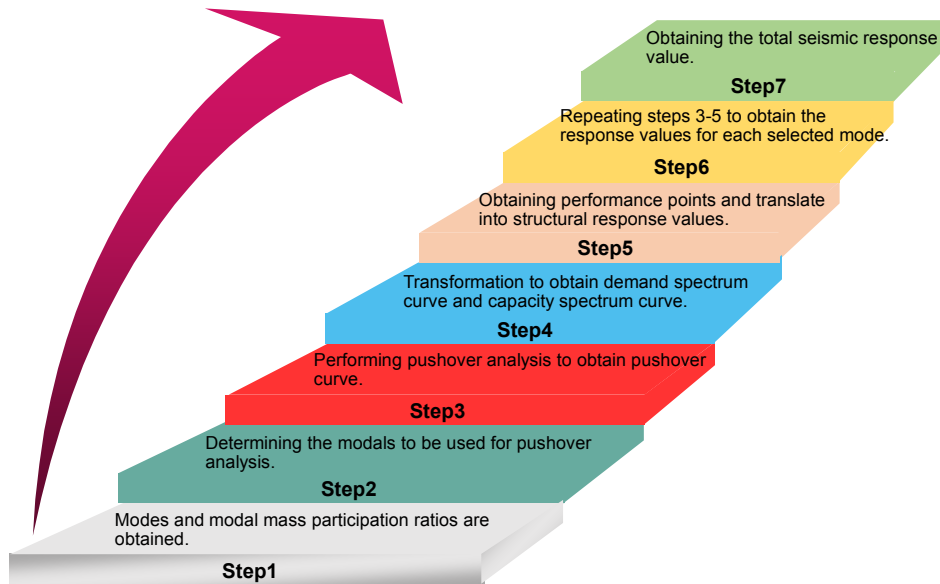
Obtaining the total seismic response value.

Step7

Repeating steps 3-5 to obtain the response values for each selected mode.

Step6

Obtaining performance points and translate into structural response values.

Step5

Transformation to obtain demand spectrum curve and capacity spectrum curve.

Step4

Performing pushover analysis to obtain pushover curve.

Step3

Determining the modals to be used for pushover analysis.

Step2

Modes and modal mass participation ratios are obtained.

Step1